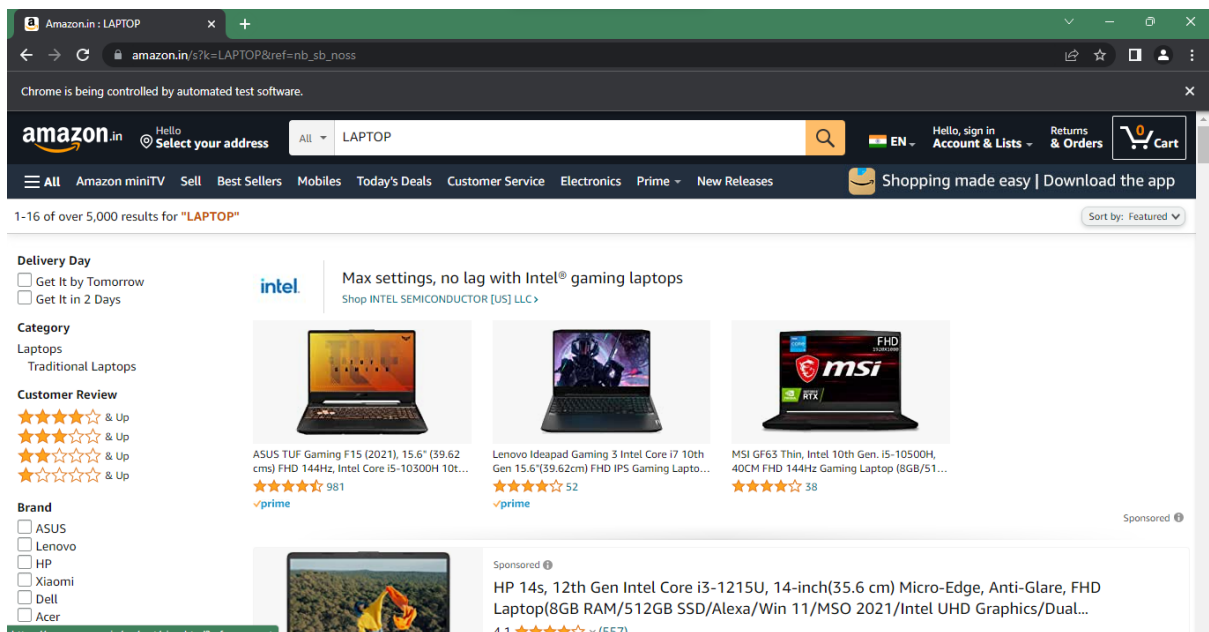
Amazon.in : LAPTOP

amazon.in/s?k=LAPTOP&ref=nb_sb_noss

Chrome is being controlled by automated test software.

amazon.in

Hello
Select your address

All

LAPTOP

EN

Hello, sign in
Account & Lists

Returns
& Orders

0
Cart

All
Amazon miniTV
Sell
Best Sellers
Mobiles
Today's Deals
Customer Service
Electronics
Prime
New Releases

Shopping made easy | Download the app

1-16 of over 5,000 results for "LAPTOP"

Sort by: Featured

Delivery Day
Get It by Tomorrow
Get It in 2 Days

Category
Laptops
Traditional Laptops

Customer Review
& Up
& Up
& Up
& Up

Brand
ASUS
Lenovo
HP
Xiaomi
Dell
Acer

intel.

Max settings, no lag with Intel® gaming laptops
Shop INTEL SEMICONDUCTOR [US] LLC ›

ASUS TUF Gaming F15 (2021), 15.6" (39.62 cms) FHD 144Hz, Intel Core i5-10300H 10t...
981
prime

Lenovo Ideapad Gaming 3 Intel Core i7 10th Gen 15.6"(39.62cm) FHD IPS Gaming Lapto...
52
prime

FHD
msi
MSI GF63 Thin, Intel 10th Gen. i5-10500H, 40CM FHD 144Hz Gaming Laptop (8GB/51...
38

Sponsored

Sponsored
HP 14s, 12th Gen Intel Core i3-1215U, 14-inch(35.6 cm) Micro-Edge, Anti-Glare, FHD Laptop(8GB RAM/512GB SSD/Alexa/Win 11/MSO 2021/Intel UHD Graphics/Dual...
4.1 (557)